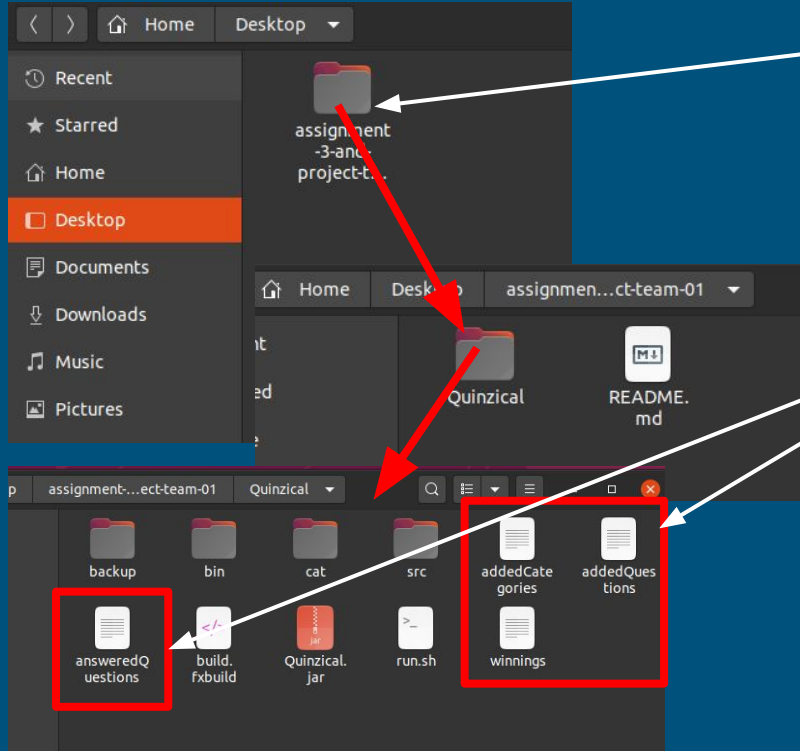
Home Desktop

Recent
Starred
Home
Desktop
Documents
Downloads
Music
Pictures

assignment-3-and-project-t...

Home Desktop assignmen...ct-team-01

nt
ed
e

Quinzical
README.md

p assignment-...ect-team-01 Quinzical

backup
bin
cat
src
addedCategories
addedQuestions
answeredQuestions
build.fxbuild
Quinzical.jar
run.sh
winnings